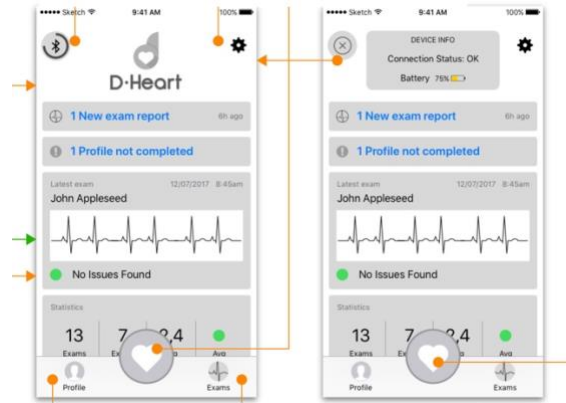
••••• Sketch 9:41 AM 100%

D·Heart

1 New exam report 6h ago

1 Profile not completed

Latest exam 12/07/2017 8:45am

John Appleseed

No Issues Found

Statistics

13 Exams

7 Ex

2,4

Avg

Profile

Exams

••••• Sketch 9:41 AM 100%

DEVICE INFO

Connection Status: OK

Battery 75%

1 New exam report 6h ago

1 Profile not completed

Latest exam 12/07/2017 8:45am

John Appleseed

No Issues Found

Statistics

13 Exams

7

2,4

Avg

Profile

Exams